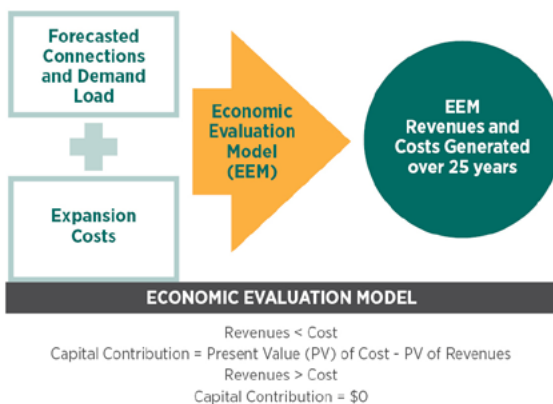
Forecasted Connections and Demand Load

Expansion Costs

Economic Evaluation Model (EEM)

EEM Revenues and Costs Generated over 25 years

ECONOMIC EVALUATION MODEL

Revenues < Cost
Capital Contribution = Present Value (PV) of Cost - PV of Revenues
Revenues > Cost
Capital Contribution = $0